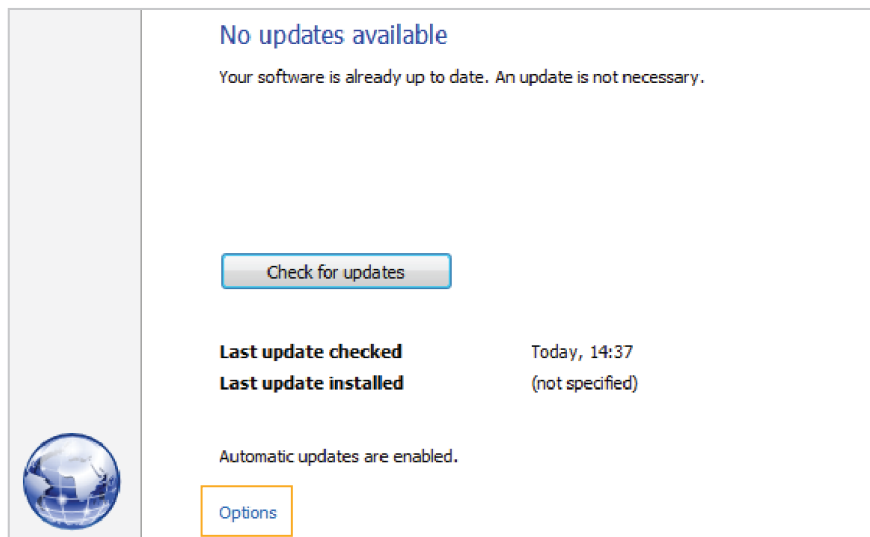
No updates available

Your software is already up to date. An update is not necessary.

Check for updates

| Last update checked | Today, 14:37 |
|---|---|
| Last update installed | (not specified) |

Automatic updates are enabled.

Options